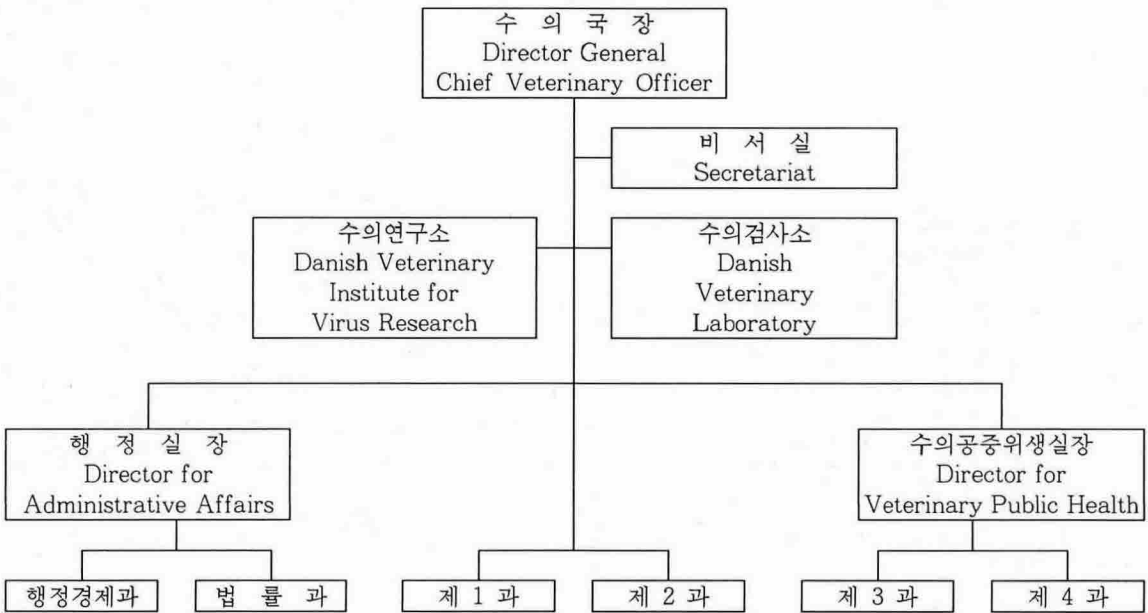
수 의 국 장
Director General
Chief Veterinary Officer

비 서 실
Secretariat

수의연구소
Danish Veterinary Institute for Virus Research

수의검사소
Danish Veterinary Laboratory

행 정 실 장
Director for Administrative Affairs

수의공중위생실장
Director for Veterinary Public Health

행정경제과

법 률 과

제 1 과

제 2 과

제 3 과

제 4 과